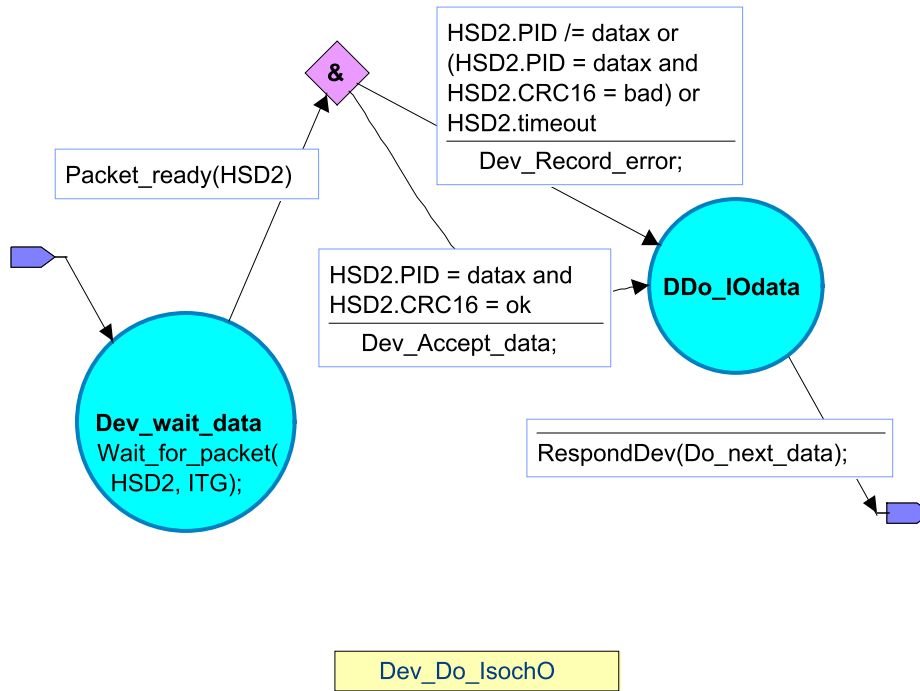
&

HSD2.PID /= datax or (HSD2.PID = datax and HSD2.CRC16 = bad) or HSD2.timeout

Dev_Record_error;

Packet_ready(HSD2)

HSD2.PID = datax and HSD2.CRC16 = ok

Dev_Accept_data;

DDo_IOdata

Dev_wait_data
Wait_for_packet( HSD2, ITG);

RespondDev(Do_next_data);

Dev_Do_IsochO